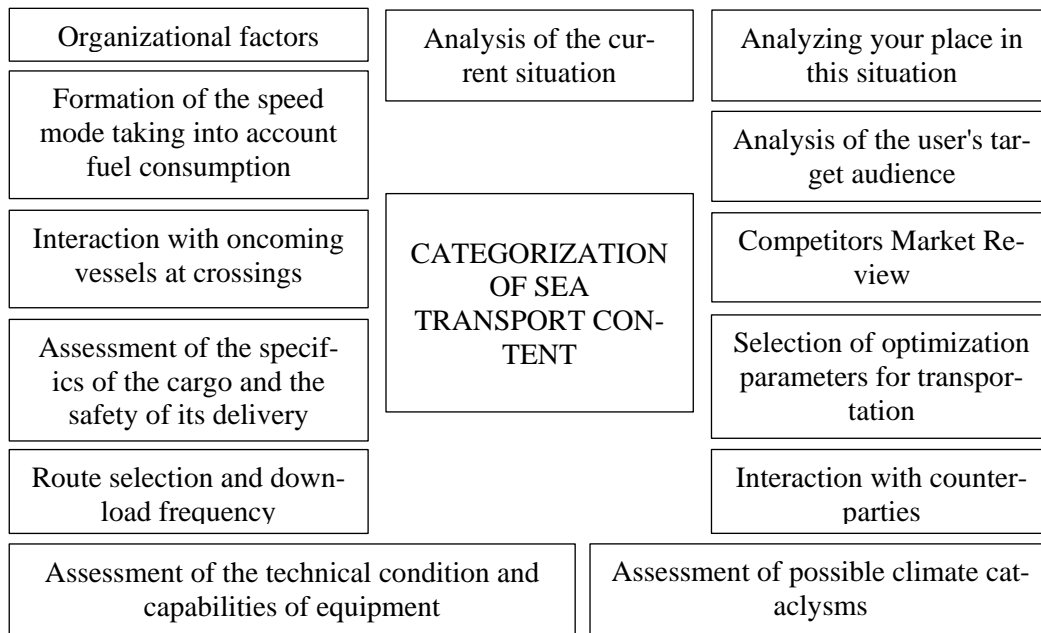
Organizational factors

Formation of the speed mode taking into account fuel consumption

Interaction with oncoming vessels at crossings

Assessment of the specifics of the cargo and the safety of its delivery

Route selection and download frequency

Analysis of the current situation

CATEGORIZATION OF SEA TRANSPORT CONTENT

Analyzing your place in this situation

Analysis of the user's target audience

Competitors Market Review

Selection of optimization parameters for transportation

Interaction with counterparties

Assessment of the technical condition and capabilities of equipment

Assessment of possible climate cataclysms